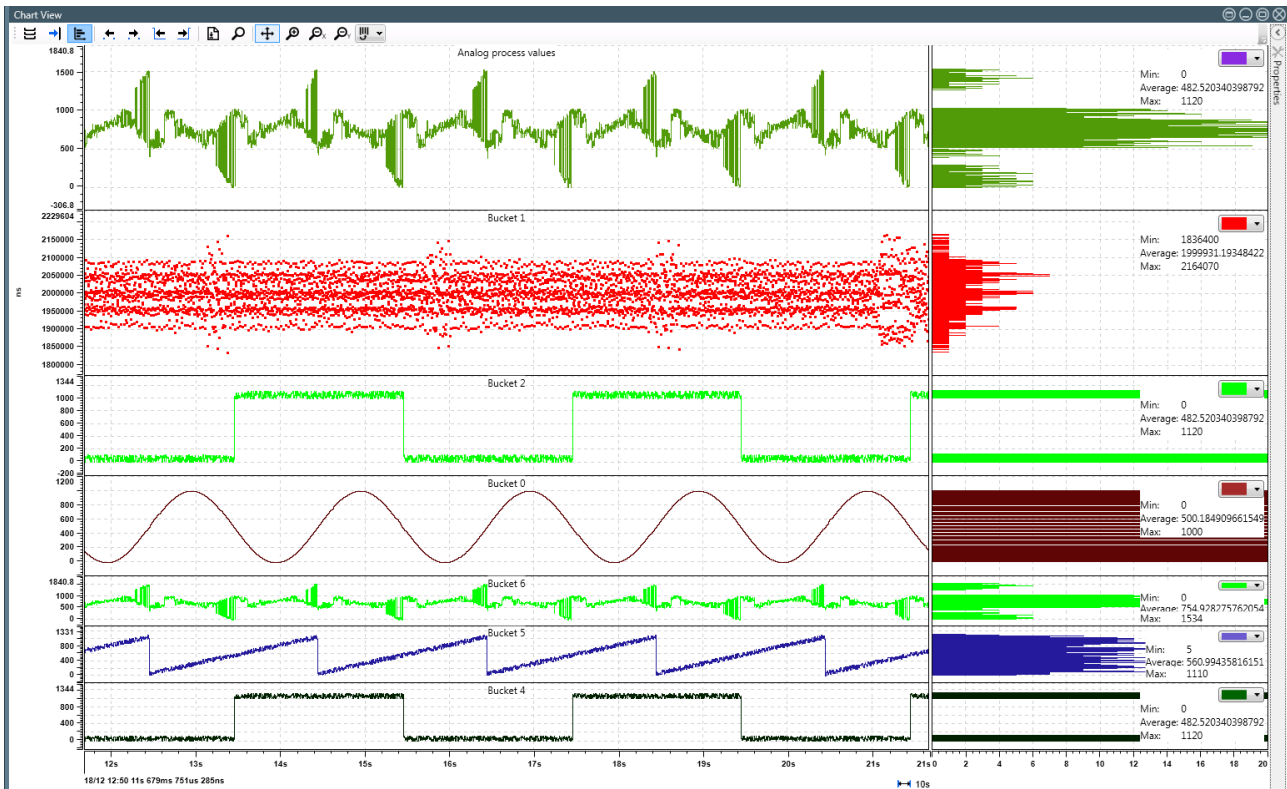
Chart View

Properties

Analog process values

1840.8
1500
1000
500
0
-306.8

Min: 0
Average: 482.520340398792
Max: 1120

Bucket 1

2229604
2150000
2100000
2050000
2000000
1950000
1900000
1850000
1800000

ns

Min: 1836400
Average: 1999931.19348422
Max: 2164070

Bucket 2

1344
1000
800
600
400
200
0
-200

Min: 0
Average: 482.520340398792
Max: 1120

Bucket 0

1200
800
600
400
200
0

Min: 0
Average: 500.184909661549
Max: 1000

Bucket 6

1840.8
1000
500
0

Min: 0
Average: 754.928275762054
Max: 1534

Bucket 5

1331
800
400
0

Min: 5
Average: 560.99435816151
Max: 1110

Bucket 4

1344
800
400
0

Min: 0
Average: 482.520340398792
Max: 1120

12s 13s 14s 15s 16s 17s 18s 19s 20s 21s

0 2 4 6 8 10 12 14 16 18 20

18/12 12:50 11s 679ms 751us 285ns

10s